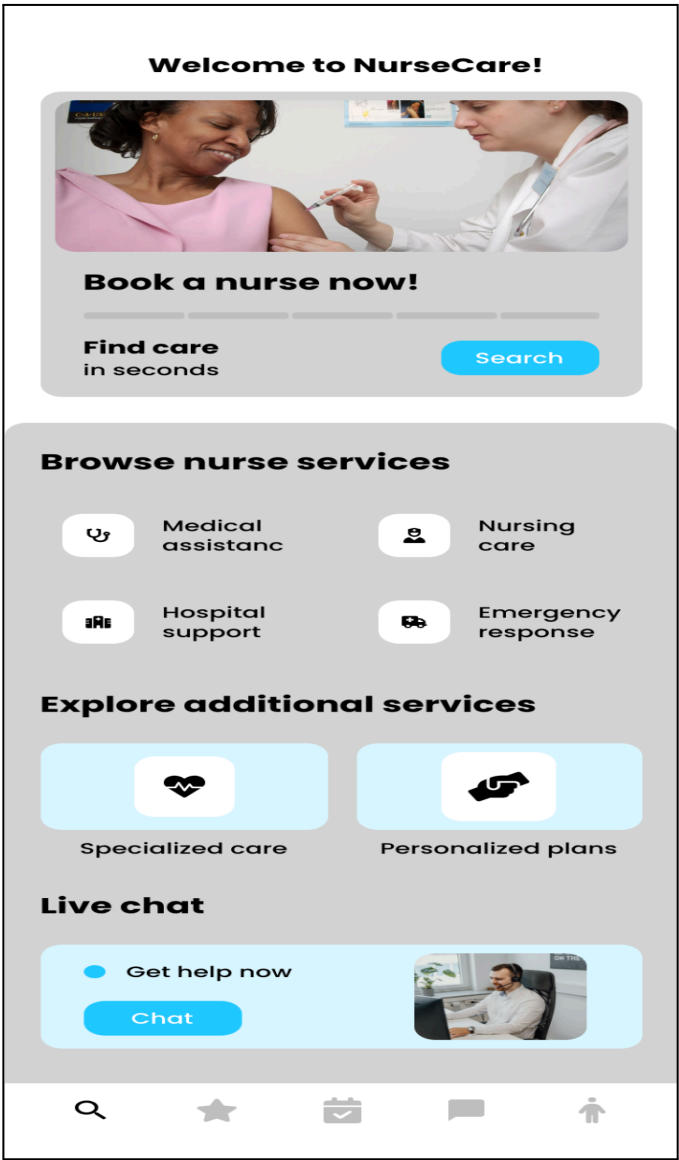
Welcome to NurseCare!

Book a nurse now!

Find care
in seconds

Search

Browse nurse services

Medical assistanc

Nursing care

Hospital support

Emergency response

Explore additional services

Specialized care

Personalized plans

Live chat

Get help now

Chat